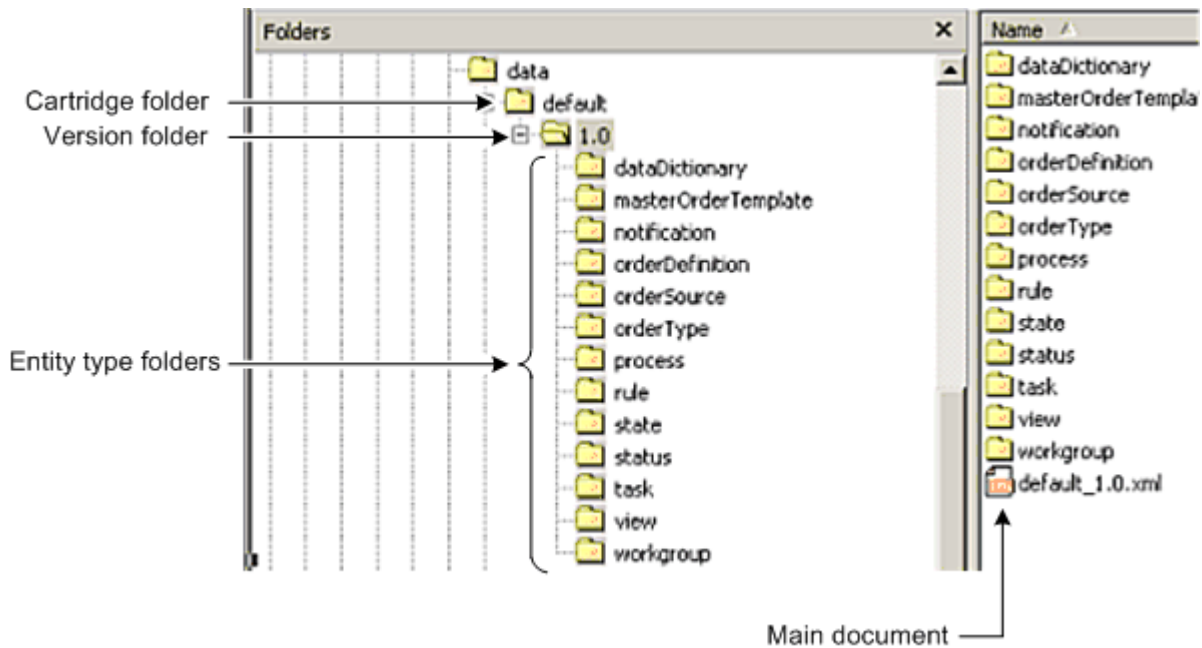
Folders ×

data
Cartridge folder
default
Version folder
1.0
dataDictionary
masterOrderTemplate
notification
orderDefinition
orderSource
orderType
Entity type folders
process
rule
state
status
task
view
workgroup

Name

dataDictionary
masterOrderTempla
notification
orderDefinition
orderSource
orderType
process
rule
state
status
task
view
workgroup
default_1.0.xml

Main document